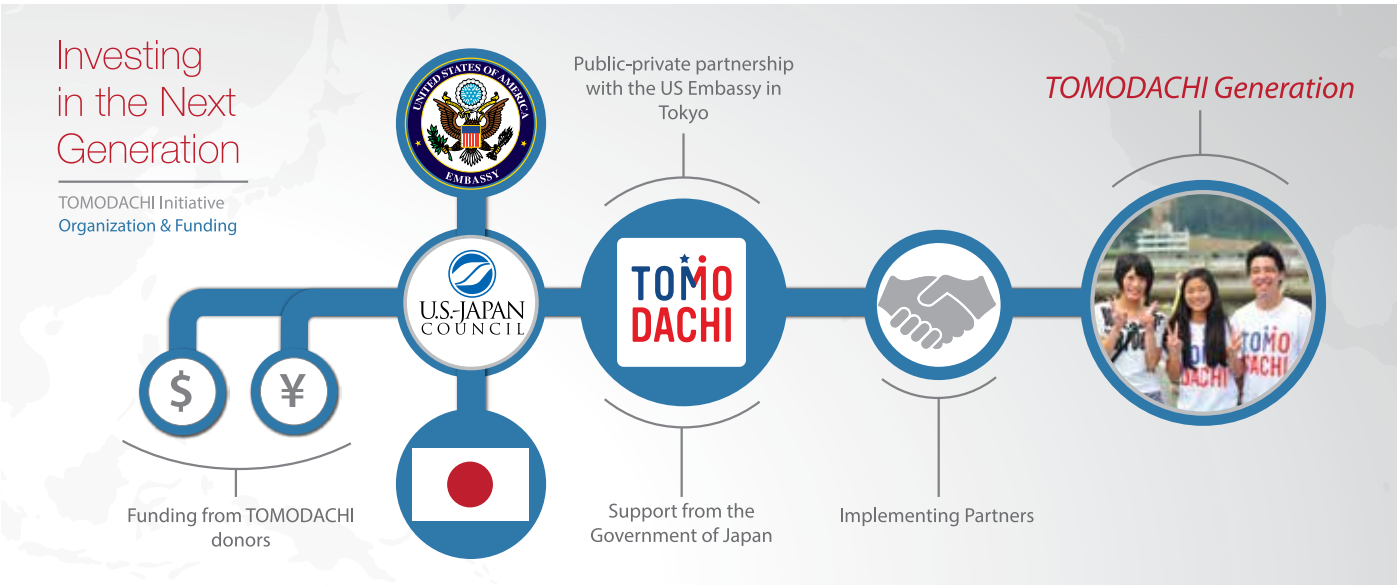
Investing in the Next Generation

TOMODACHI Initiative
Organization & Funding

UNITED STATES OF AMERICA
EMBASSY

Public-private partnership with the US Embassy in Tokyo

TOMODACHI Generation

U.S.-JAPAN COUNCIL

TOMO DACHI

$

¥

Funding from TOMODACHI donors

Support from the Government of Japan

Implementing Partners

TOMO DACHI

TOMO DACHI